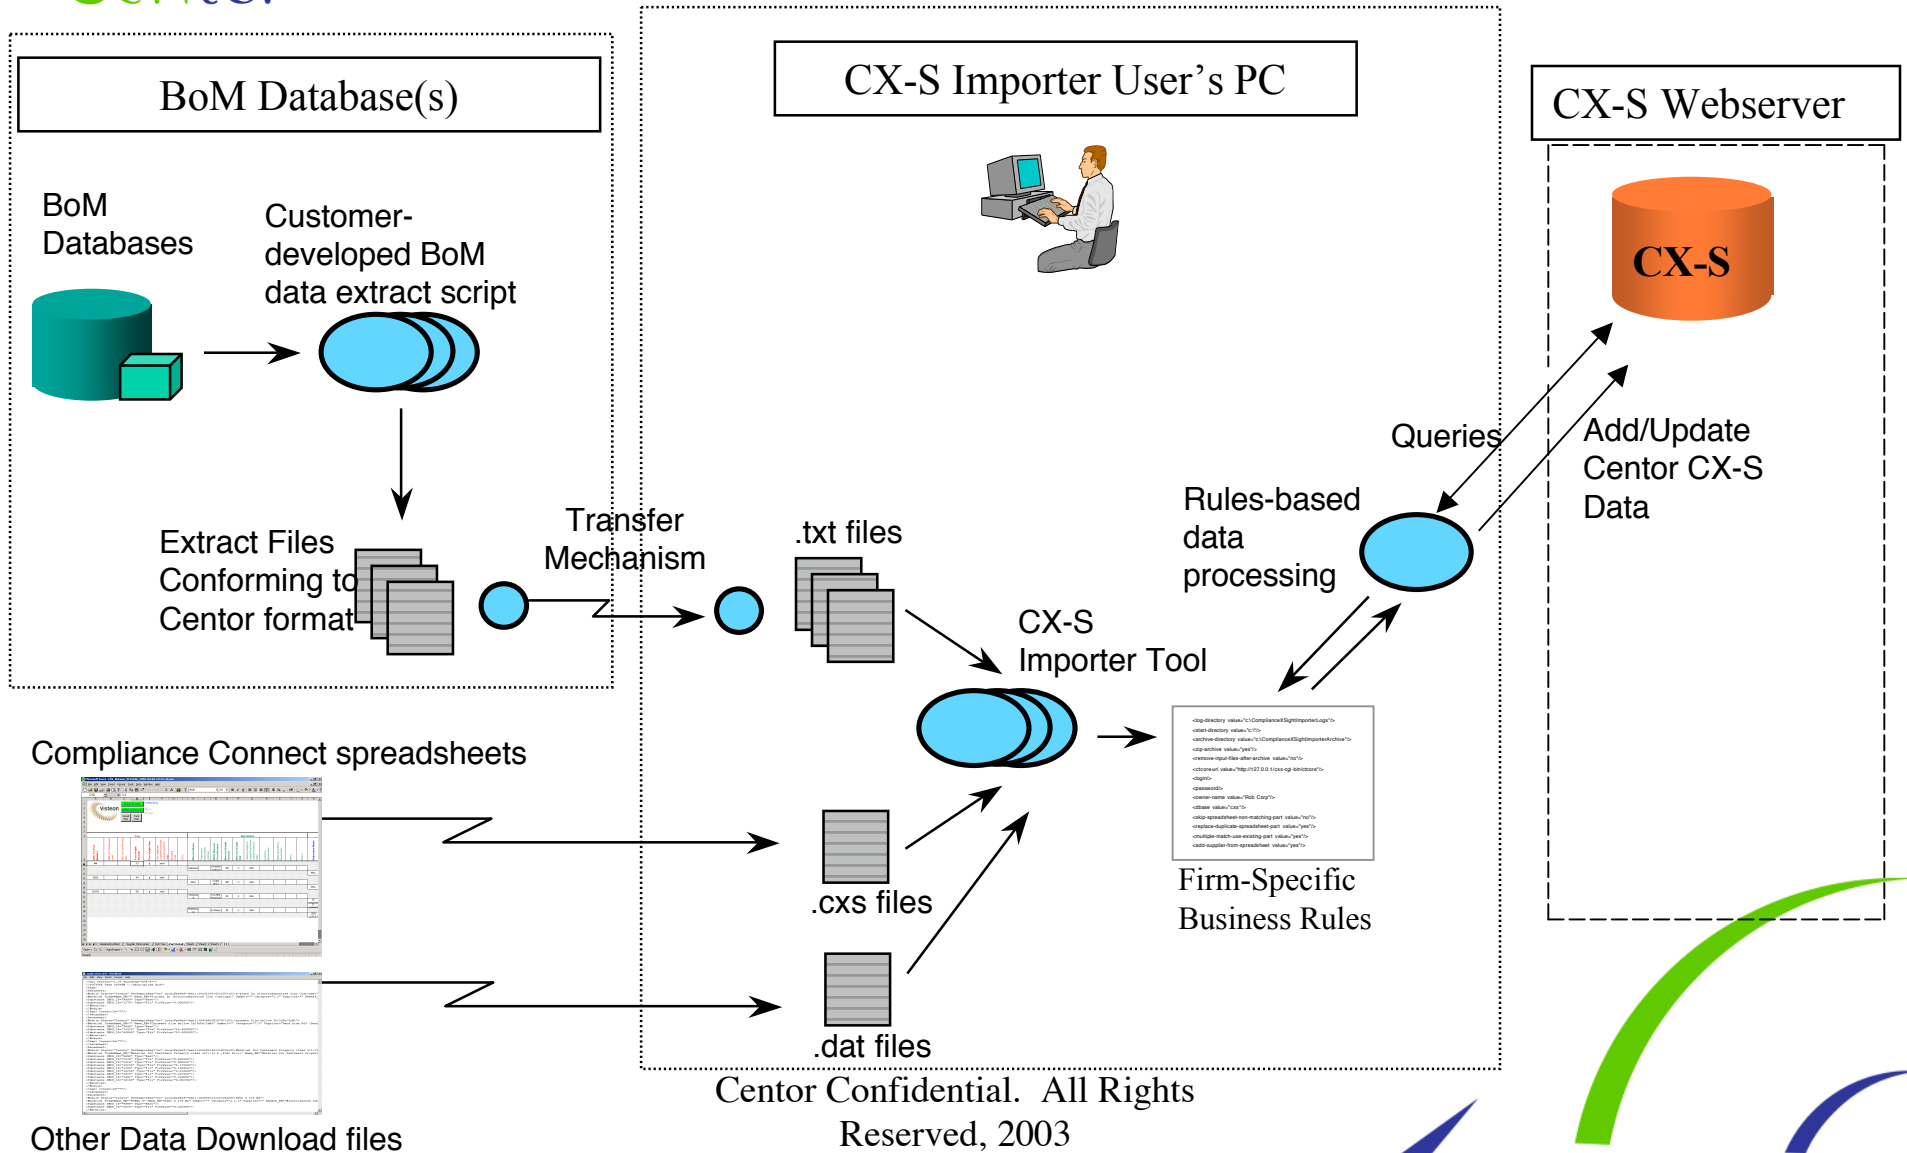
BoM Database(s)

BoM Databases

Customer-developed BoM data extract script

Extract Files Conforming to Centor format

Transfer Mechanism

CX-S Importer User's PC

.txt files

CX-S Importer Tool

Rules-based data processing

Queries

CX-S Webserver

CX-S

Add/Update Centor CX-S Data

Compliance Connect spreadsheets

.cxs files

.dat files

Firm-Specific Business Rules

Other Data Download files

Centor Confidential. All Rights Reserved, 2003